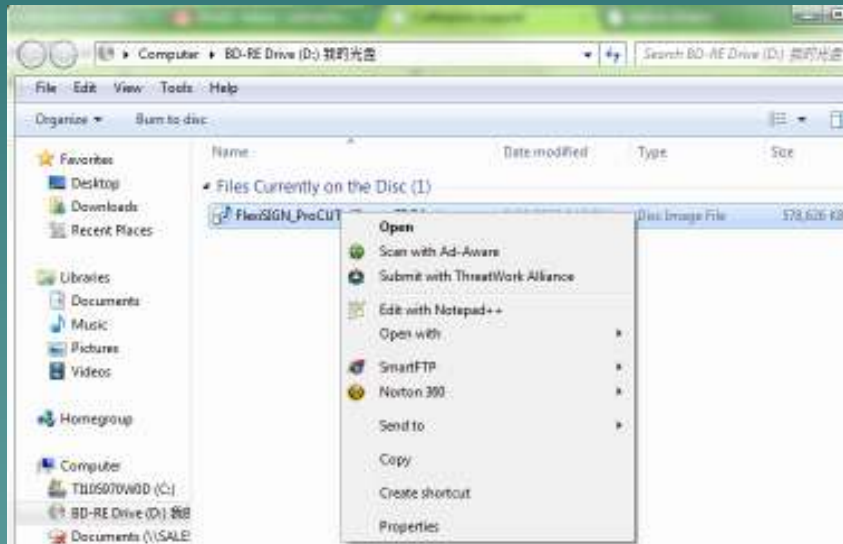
Computer ▸ BD-RE Drive (D:) 我的光盘

Search BD-RE Drive (D:) 我的光盘

File Edit View Tools Help

Organize ▾ Burn to disc

Favorites
Desktop
Downloads
Recent Places

Libraries
Documents
Music
Pictures
Videos

Homegroup

Computer
TI10507OW0D (C:)
BD-RE Drive (D:) 我的
Documents (\\SALE

Name | Date modified | Type | Size

Files Currently on the Disc (1)

FlexiSIGN_ProCUT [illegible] | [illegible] | Disc Image File | 578,626 KB

Open
Scan with Ad-Aware
Submit with ThreatWork Alliance
Edit with Notepad++
Open with
SmartFTP
Norton 360
Send to
Copy
Create shortcut
Properties